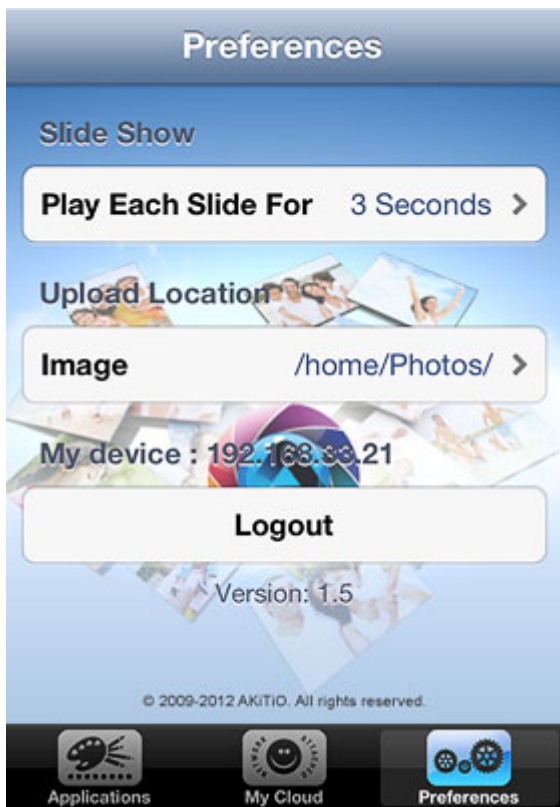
Preferences

Slide Show

Play Each Slide For 3 Seconds >

Upload Location

Image /home/Photos/ >

My device : 192.168.33.21

Logout

Version: 1.5

© 2009-2012 AKiTiO. All rights reserved.

Applications My Cloud Preferences